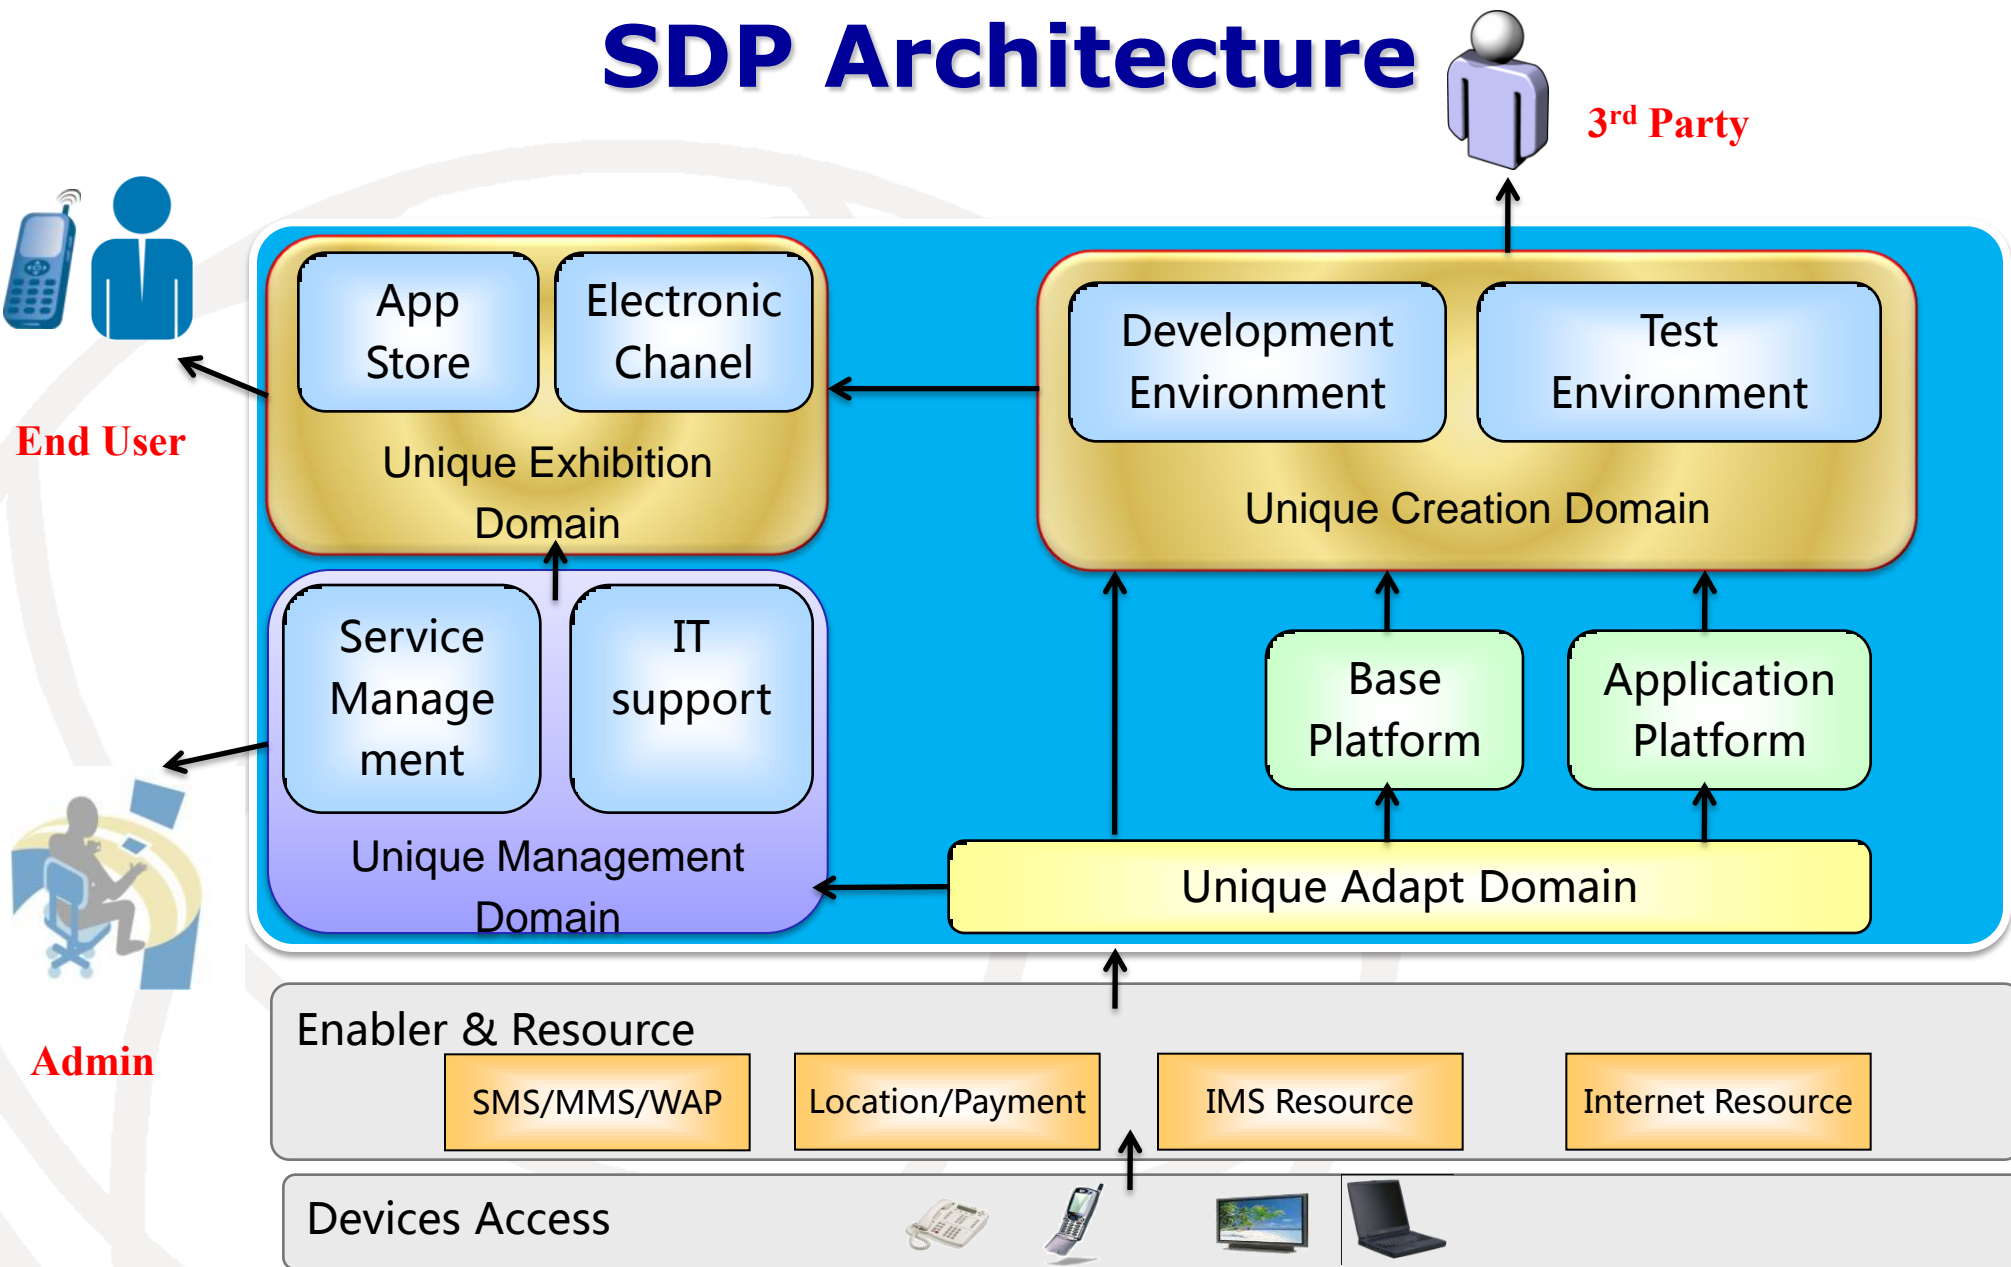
SDP Architecture

3rd Party

End User

App Store

Electronic Chanel

Unique Exhibition Domain

Development Environment

Test Environment

Unique Creation Domain

Service Manage ment

IT support

Unique Management Domain

Base Platform

Application Platform

Unique Adapt Domain

Admin

Enabler & Resource

SMS/MMS/WAP

Location/Payment

IMS Resource

Internet Resource

Devices Access